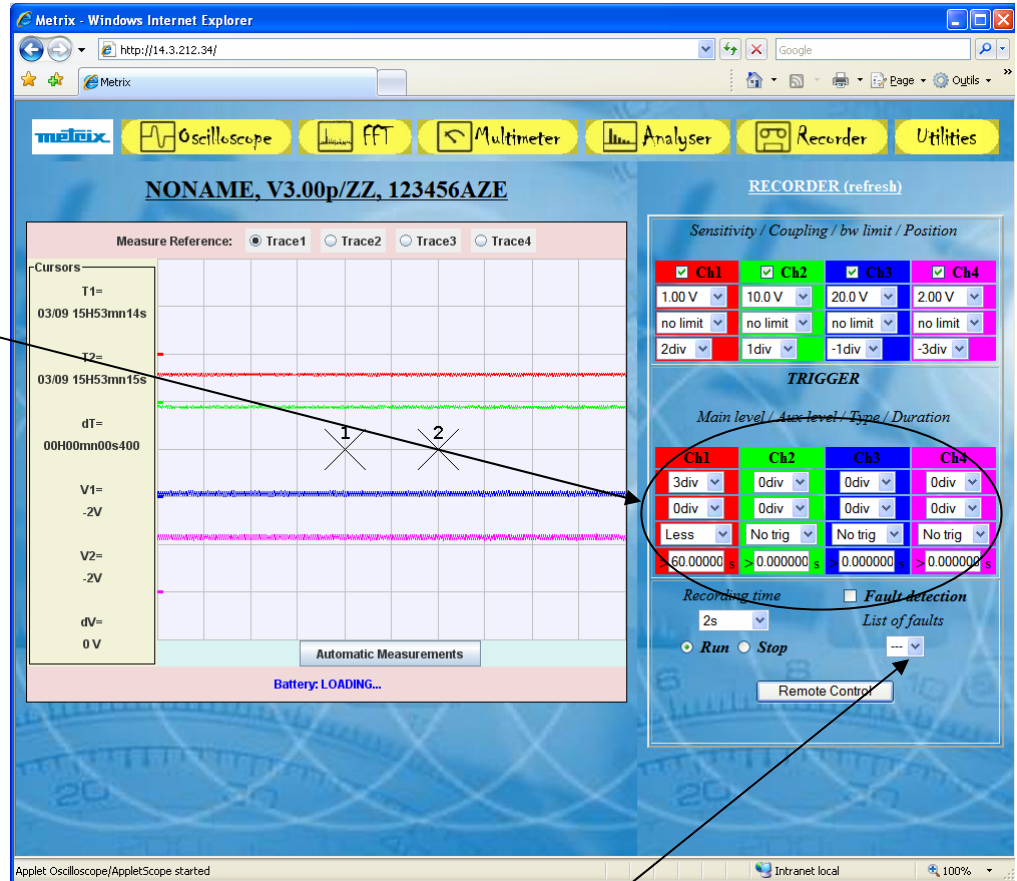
Metrix - Windows Internet Explorer

http://14.3.212.34/

Google

Metrix

Page · Outils ·

metrix Oscilloscope FFT Multimeter Analyser Recorder Utilities

NONAME, V3.00p/ZZ, 123456AZE

Measure Reference: Trace1 Trace2 Trace3 Trace4

Cursors

T1=
03/09 15H53mn14s

T2=
03/09 15H53mn15s

dT=
00H00mn00s400

V1=
-2V

V2=
-2V

dV=
0 V

1 2

Automatic Measurements

Battery: LOADING...

RECORDER (refresh)

Sensitivity / Coupling / bw limit / Position

| Ch1 | Ch2 | Ch3 | Ch4 |
|---|---|---|---|
| 1.00 V | 10.0 V | 20.0 V | 2.00 V |
| no limit | no limit | no limit | no limit |
| 2div | 1div | -1div | -3div |

TRIGGER

Main level / Aux level / Type / Duration

| Ch1 | Ch2 | Ch3 | Ch4 |
|---|---|---|---|
| 3div | 0div | 0div | 0div |
| 0div | 0div | 0div | 0div |
| Less | No trig | No trig | No trig |
| > 60.00000 s | > 0.000000 s | > 0.000000 s | > 0.000000 s |

Recording time
2s
Run Stop

Fault detection
List of faults
---

Remote Control

Applet Oscilloscope/AppletScope started

Intranet local

100%